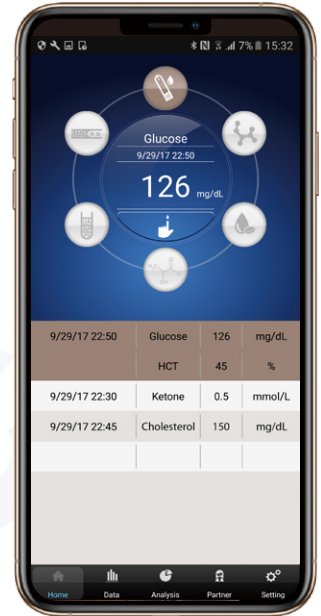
7% 15:32

Glucose
9/29/17 22:50
126 mg/dL

| 9/29/17 22:50 | Glucose | 126 | mg/dL |
|---|---|---|---|
| | HCT | 45 | % |
| 9/29/17 22:30 | Ketone | 0.5 | mmol/L |
| 9/29/17 22:45 | Cholesterol | 150 | mg/dL |
| | | | |

Home Data Analysis Partner Setting